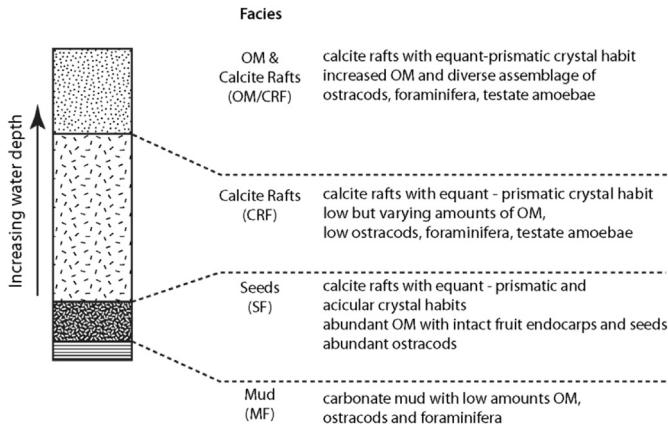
Facies

Increasing water depth

OM & Calcite Rafts (OM/CRF)

calcite rafts with equant-prismatic crystal habit
increased OM and diverse assemblage of ostracods, foraminifera, testate amoebae

Calcite Rafts (CRF)

calcite rafts with equant - prismatic crystal habit
low but varying amounts of OM,
low ostracods, foraminifera, testate amoebae

Seeds (SF)

calcite rafts with equant - prismatic and acicular crystal habits
abundant OM with intact fruit endocarps and seeds
abundant ostracods

Mud (MF)

carbonate mud with low amounts OM, ostracods and foraminifera